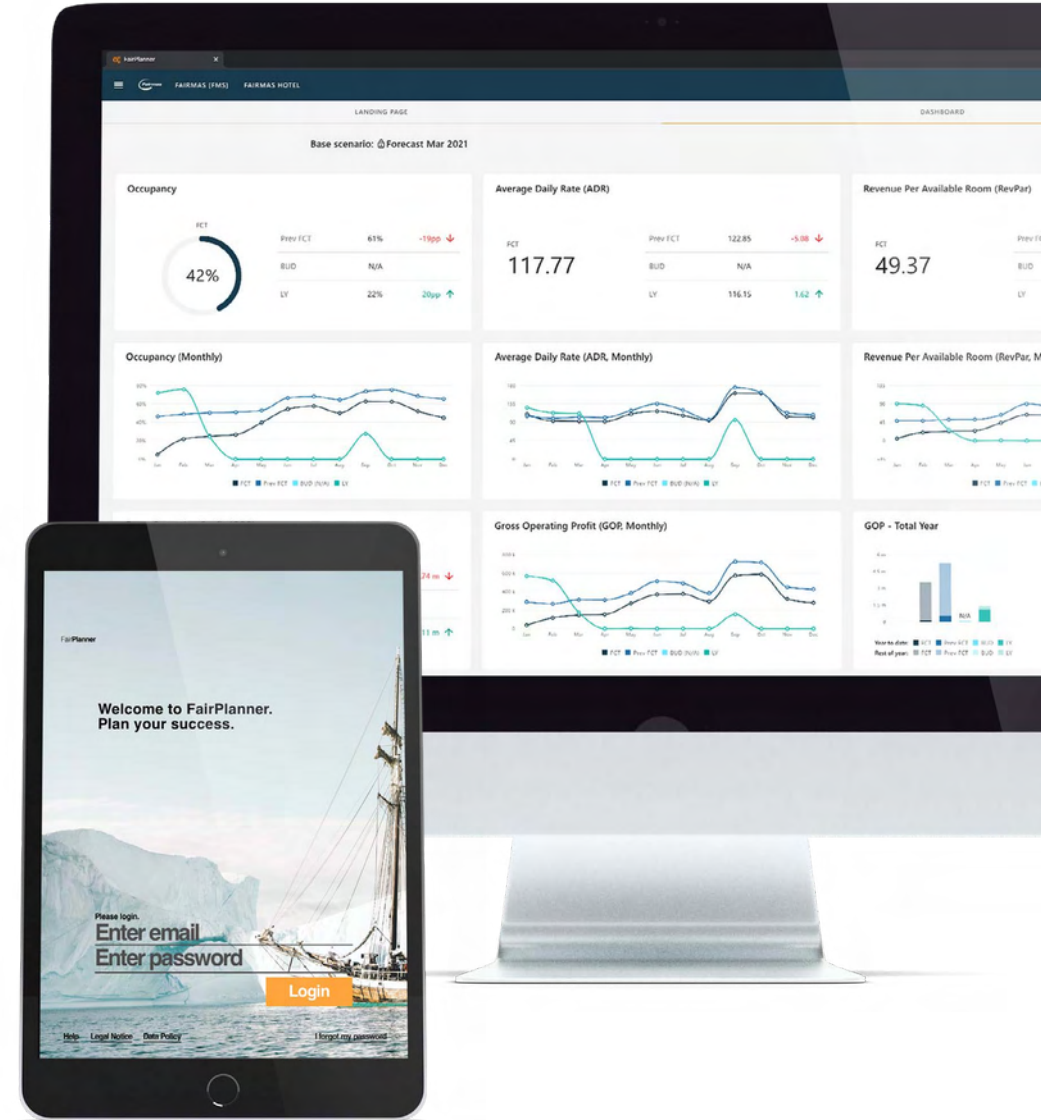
FairPlanner ×

FAIRMAS (FMS) FAIRMAS HOTEL

LANDING PAGE

DASHBOARD

Base scenario: Forecast Mar 2021

Occupancy

FCT

42%

| | | |
|---|---|---|
| Prev FCT | 61% | -19pp ↓ |
| BUD | N/A | |
| LY | 22% | 20pp ↑ |

Average Daily Rate (ADR)

FCT

117.77

| | | |
|---|---|---|
| Prev FCT | 122.85 | -5.08 ↓ |
| BUD | N/A | |
| LY | 116.15 | 1.62 ↑ |

Revenue Per Available Room (RevPar)

FCT

49.37

Prev FC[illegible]

BUD

LY

Occupancy (Monthly)

Jan Feb Mar Apr May Jun Jul Aug Sep Oct Nov Dec

FCT Prev FCT BUD (N/A) LY

Average Daily Rate (ADR, Monthly)

Jan Feb Mar Apr May Jun Jul Aug Sep Oct Nov Dec

FCT Prev FCT BUD (N/A) LY

Revenue Per Available Room (RevPar, M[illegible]

FCT Prev FCT

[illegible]24 m ↓

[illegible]11 m ↑

Gross Operating Profit (GOP, Monthly)

Jan Feb Mar Apr May Jun Jul Aug Sep Oct Nov Dec

FCT Prev FCT BUD (N/A) LY

GOP - Total Year

N/A

Year to date: ACT Prev FCT BUD LY
Rest of year: FCT Prev FCT BUD LY

FairPlanner

Welcome to FairPlanner.
Plan your success.

Please login.

Enter email

Enter password

Login

Help Legal Notice Data Policy

I forgot my password